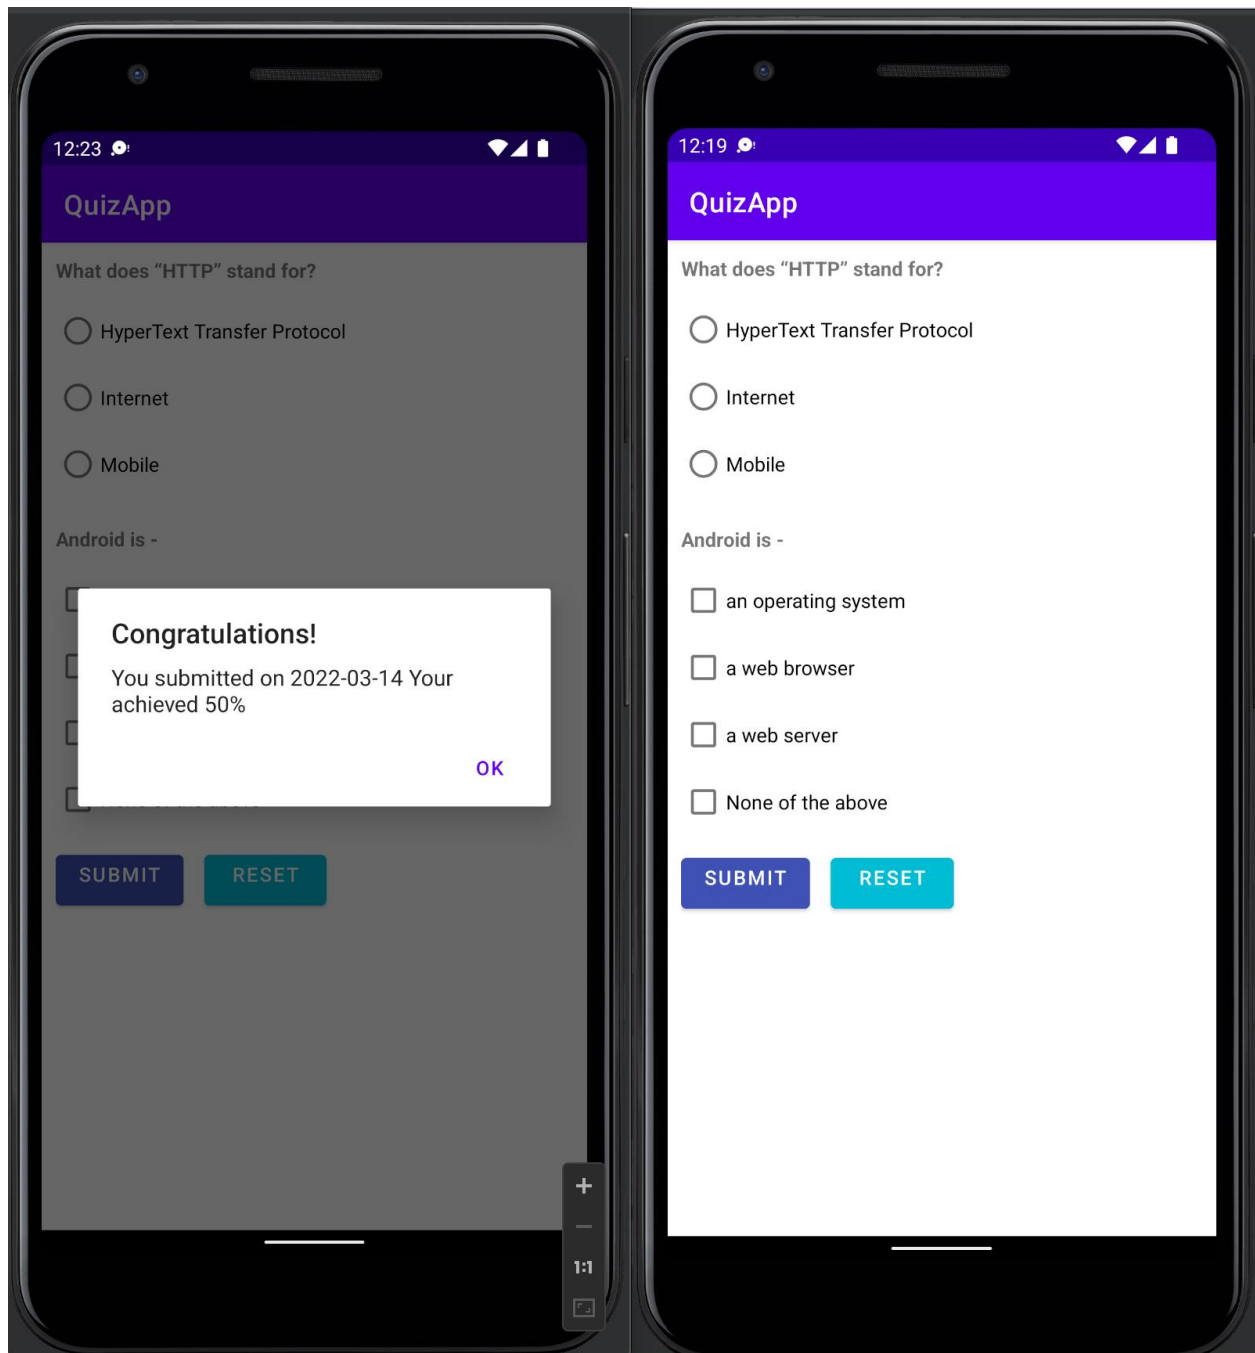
12:23

QuizApp

What does “HTTP” stand for?

HyperText Transfer Protocol

Internet

Mobile

Android is -

Congratulations!

You submitted on 2022-03-14 Your achieved 50%

OK

SUBMIT

RESET

+

—

1:1

12:19

QuizApp

What does “HTTP” stand for?

HyperText Transfer Protocol

Internet

Mobile

Android is -

an operating system

a web browser

a web server

None of the above

SUBMIT

RESET